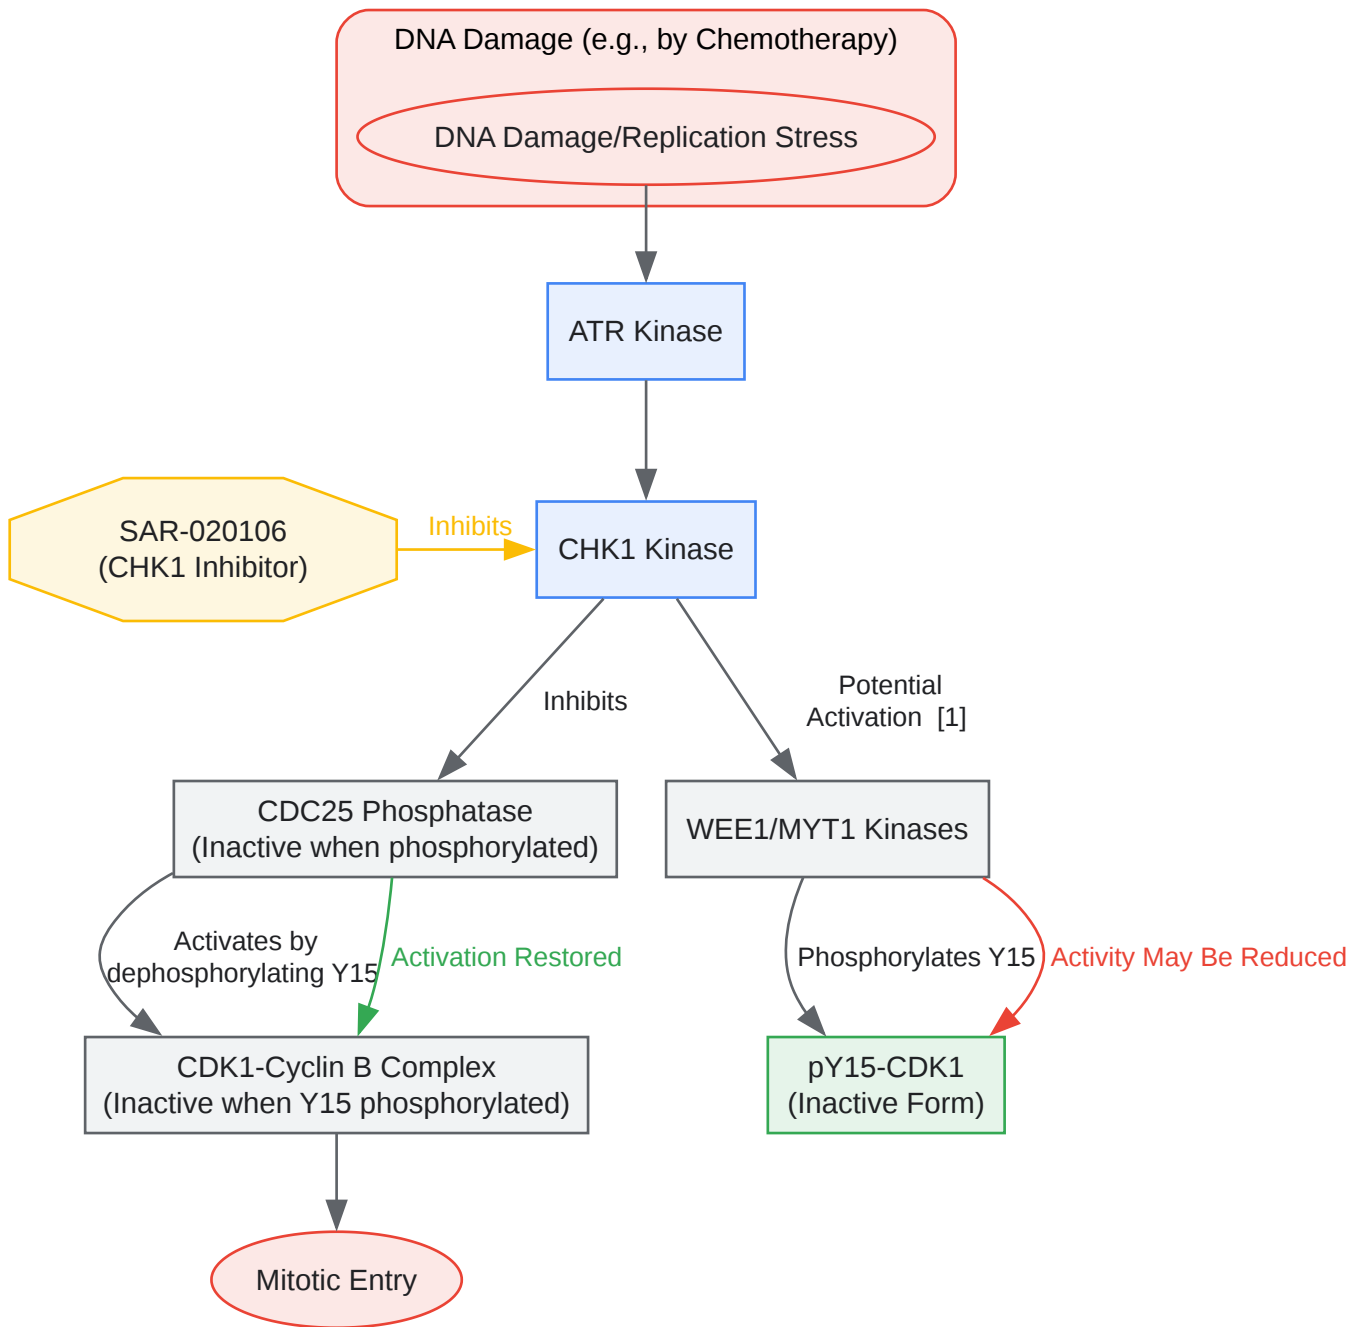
DNA Damage (e.g., by Chemotherapy)

DNA Damage/Replication Stress

ATR Kinase

SAR-020106
(CHK1 Inhibitor)

Inhibits

CHK1 Kinase

Inhibits

Potential
Activation [1]

CDC25 Phosphatase
(Inactive when phosphorylated)

WEE1/MYT1 Kinases

Activates by
dephosphorylating Y15

Activation Restored

Phosphorylates Y15

Activity May Be Reduced

CDK1-Cyclin B Complex
(Inactive when Y15 phosphorylated)

pY15-CDK1
(Inactive Form)

Mitotic Entry